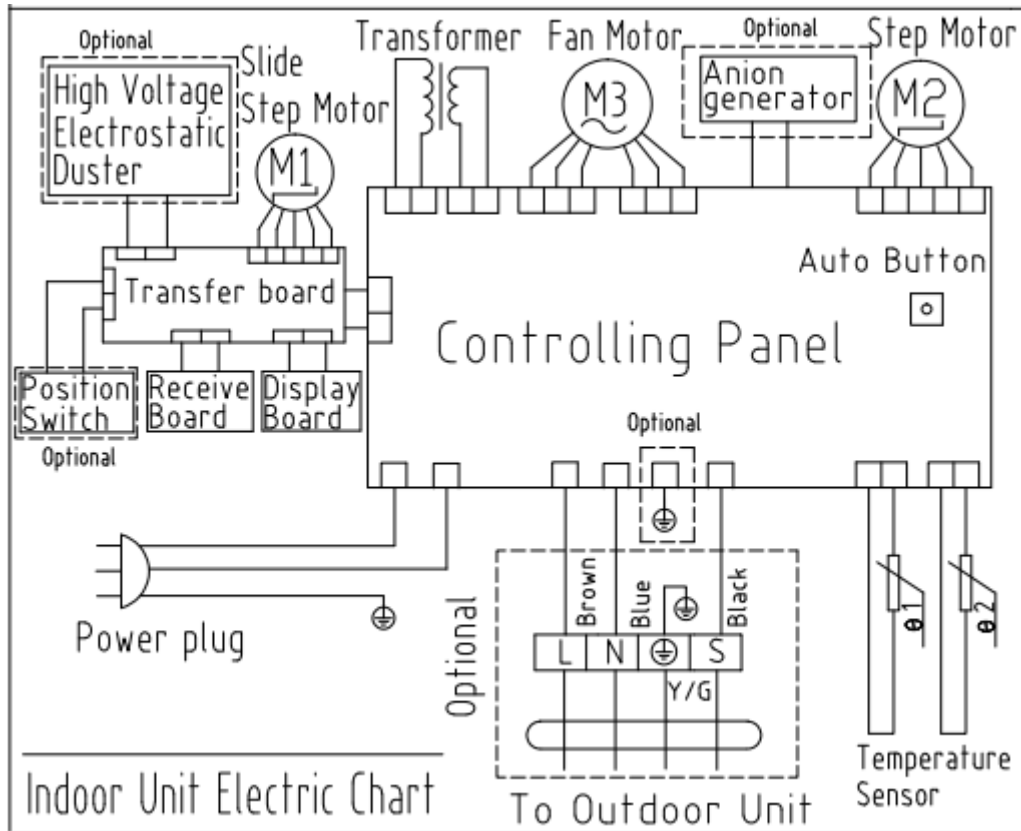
Optional
High Voltage Electrostatic Duster

Slide Step Motor
M1

Transformer

Fan Motor
M3

Optional
Anion generator

Step Motor
M2

Transfer board

Auto Button

Controlling Panel

Position Switch
Optional

Receive Board

Display Board

Optional

Power plug

Optional

Brown
Blue
Black

L
N
S
Y/G

$\theta 1$
$\theta 2$

Temperature Sensor

Indoor Unit Electric Chart

To Outdoor Unit